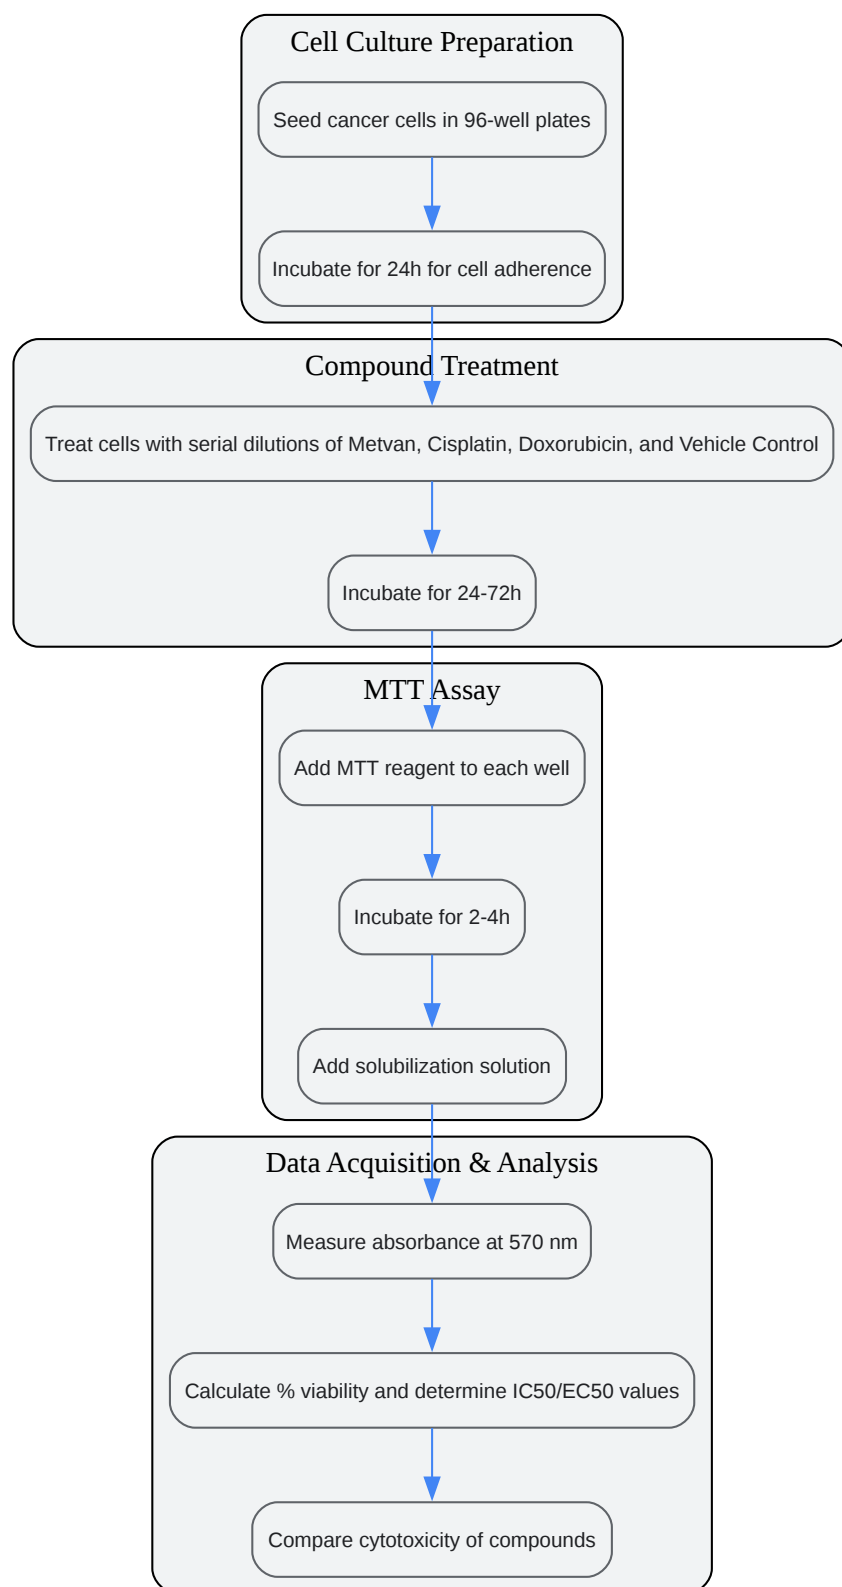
Cell Culture Preparation

Seed cancer cells in 96-well plates

Incubate for 24h for cell adherence

Compound Treatment

Treat cells with serial dilutions of Metvan, Cisplatin, Doxorubicin, and Vehicle Control

Incubate for 24-72h

MTT Assay

Add MTT reagent to each well

Incubate for 2-4h

Add solubilization solution

Data Acquisition & Analysis

Measure absorbance at 570 nm

Calculate % viability and determine IC50/EC50 values

Compare cytotoxicity of compounds